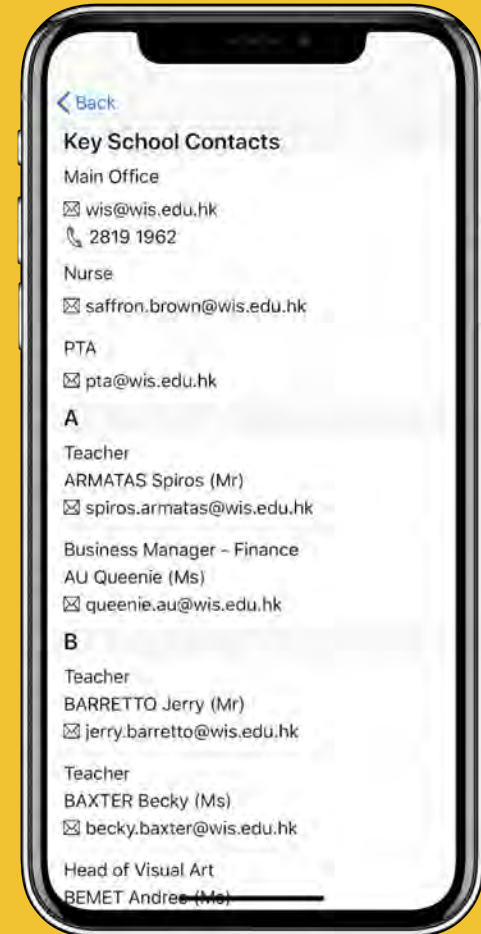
< Back

Key School Contacts

Main Office

✉ wis@wis.edu.hk
2819 1962

Nurse

✉ saffron.brown@wis.edu.hk

PTA

✉ pta@wis.edu.hk

A

Teacher
ARMATAS Spiros (Mr)
✉ spiros.armatas@wis.edu.hk

Business Manager - Finance
AU Queenie (Ms)
✉ queenie.au@wis.edu.hk

B

Teacher
BARRETTO Jerry (Mr)
✉ jerry.barretto@wis.edu.hk

Teacher
BAXTER Becky (Ms)
✉ becky.baxter@wis.edu.hk

Head of Visual Art
BEMET Andrea (Ms)